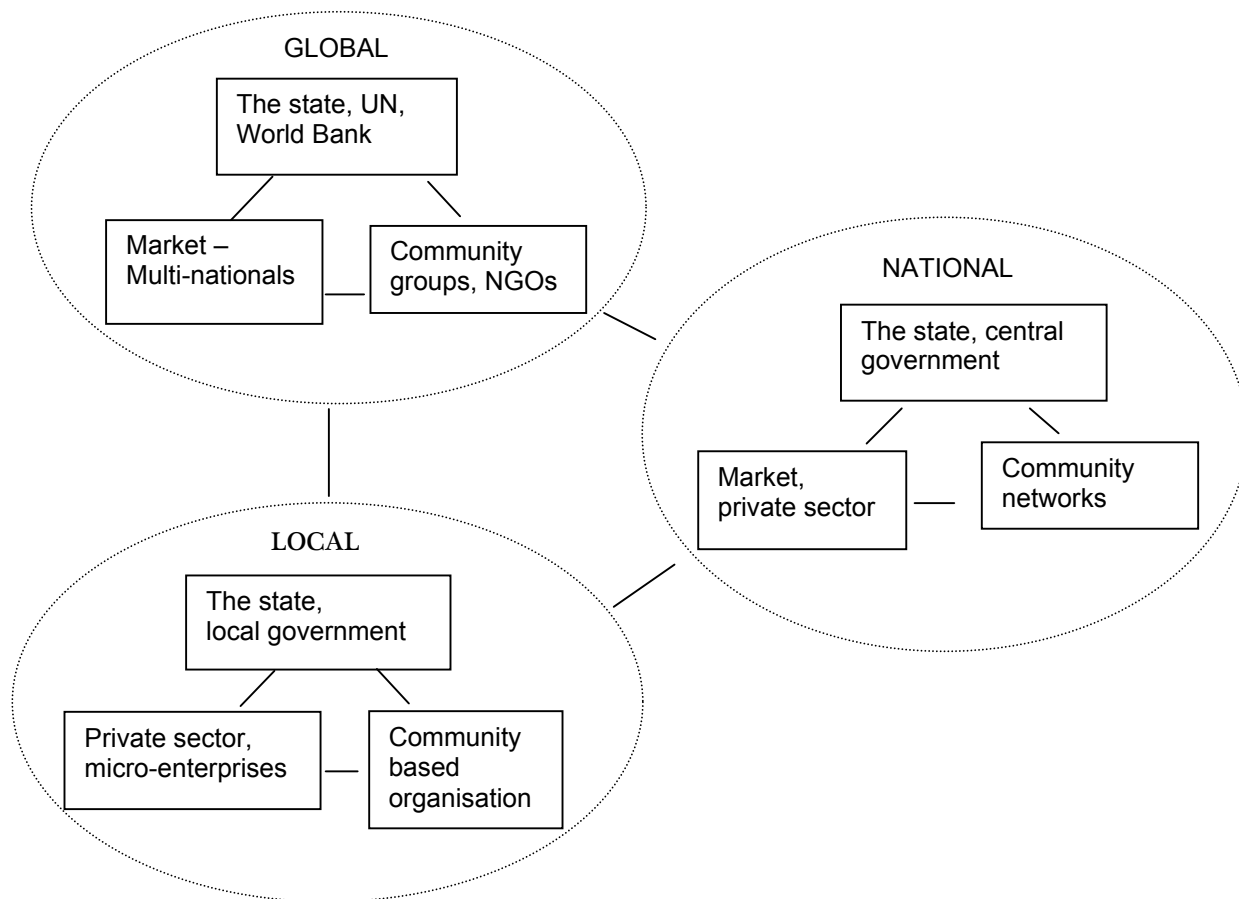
GLOBAL

The state, UN, World Bank

Market – Multi-nationals

Community groups, NGOs

NATIONAL

The state, central government

Market, private sector

Community networks

LOCAL

The state, local government

Private sector, micro-enterprises

Community based organisation